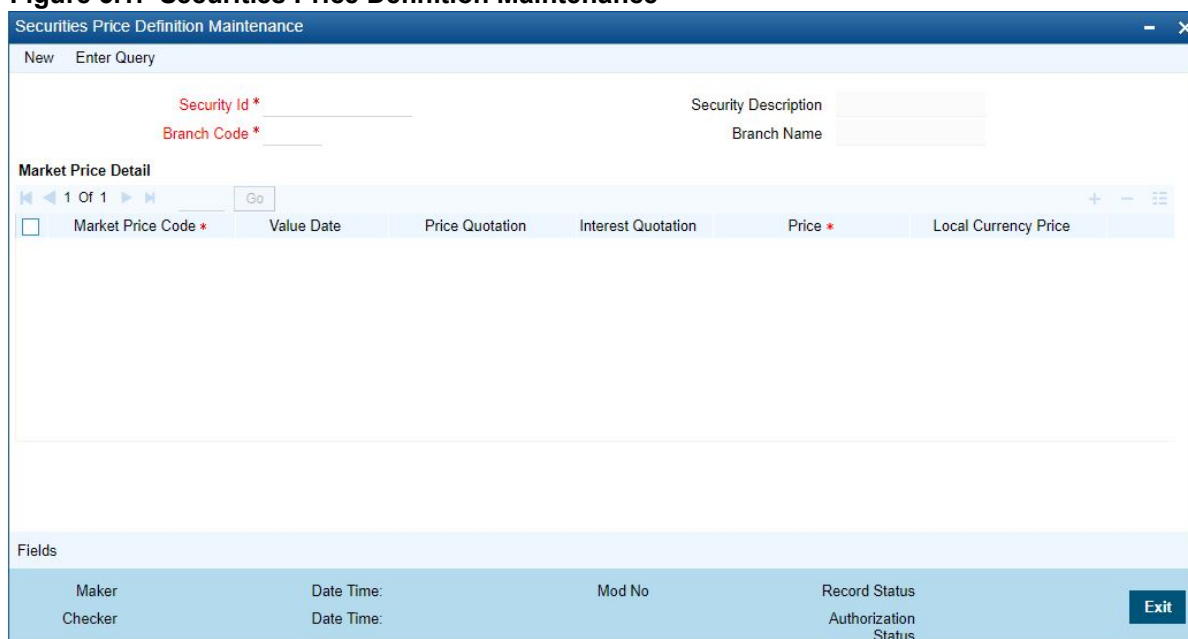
Figure 6.1: Securities Price Definition Maintenance

Securities Price Definition Maintenance

New Enter Query

Security Id *

Branch Code *

Security Description

Branch Name

Market Price Detail

1 Of 1 Go

| Market Price Code * | Value Date | Price Quotation | Interest Quotation | Price * | Local Currency Price |
|---|---|---|---|---|---|

Fields

Maker Date Time: Mod No Record Status

Checker Date Time: Authorization Status

Exit